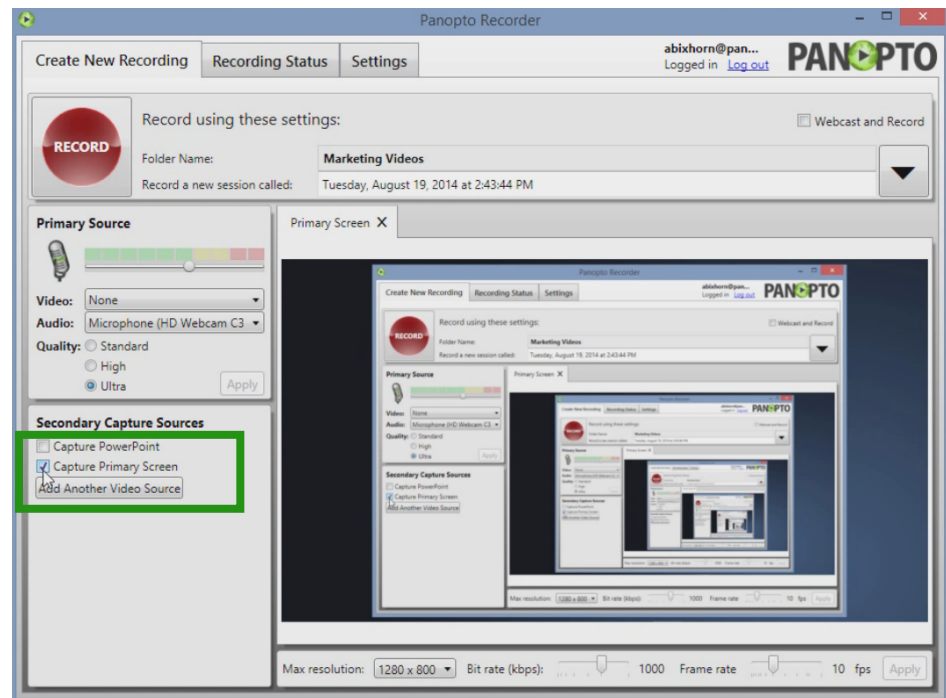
Panopto Recorder

Create New Recording | Recording Status | Settings

abixhorn@pan...
Logged in Log out

PANOPTO

RECORD

Record using these settings:

Webcast and Record

Folder Name: Marketing Videos

Record a new session called: Tuesday, August 19, 2014 at 2:43:44 PM

Primary Source

Video: None

Audio: Microphone (HD Webcam C3

Quality: Standard
High
Ultra

Apply

Secondary Capture Sources

Capture PowerPoint
Capture Primary Screen
Add Another Video Source

Primary Screen X

Panopto Recorder

Create New Recording | Recording Status | Settings

abixhorn@pan...
Logged in Log out

PANOPTO

RECORD

Record using these settings:

Webcast and Record

Folder Name: Marketing Videos

Record a new session called: Tuesday, August 19, 2014 at 2:43:44 PM

Primary Source

Video: None

Audio: Microphone (HD Webcam C3

Quality: Standard
High
Ultra

Apply

Primary Screen X

Secondary Capture Sources

Capture PowerPoint
Capture Primary Screen
Add Another Video Source

Max resolution: 1280 x 800 Bit rate (kbps): 1000 Frame rate 10 fps Apply

Max resolution: 1280 x 800 Bit rate (kbps): 1000 Frame rate 10 fps Apply